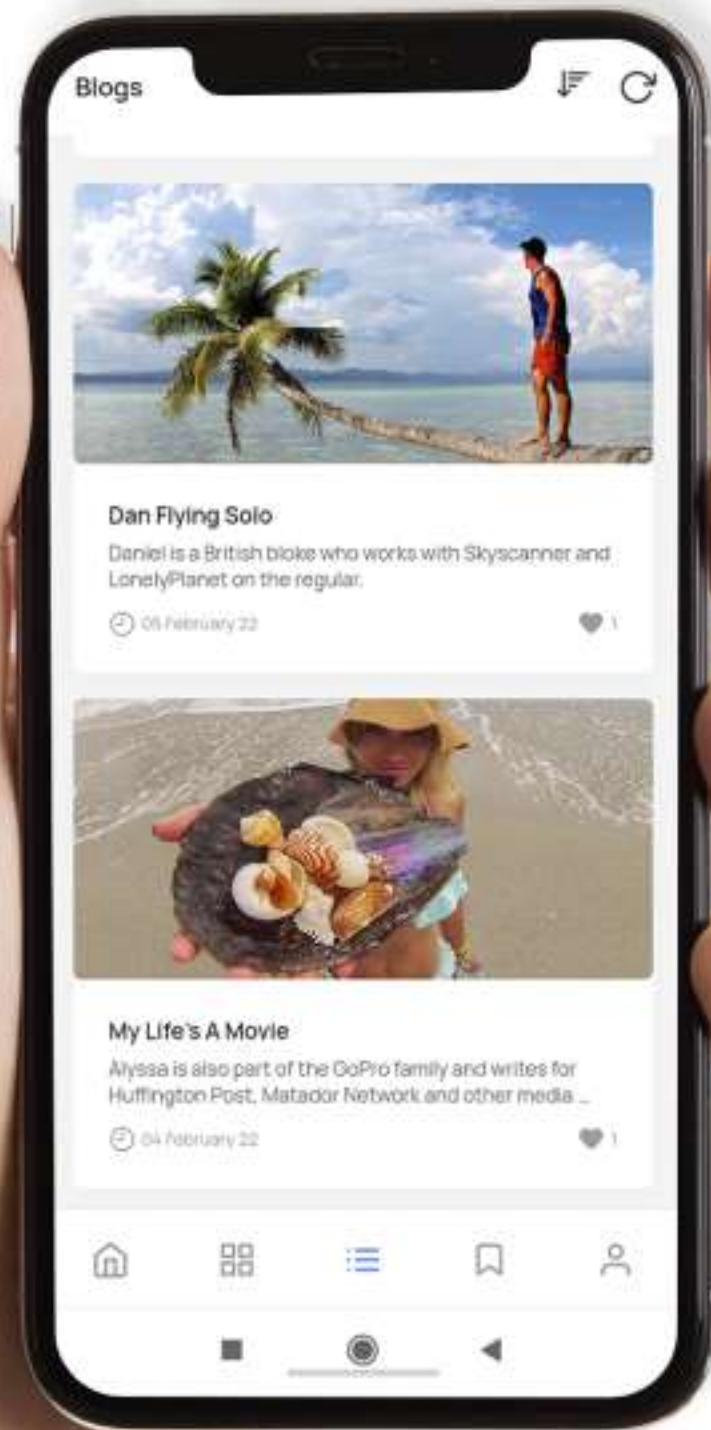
Blogs

Dan Flying Solo

Daniel is a British bloke who works with Skyscanner and LonelyPlanet on the regular.

05 February 22

1

My Life's A Movie

Alyssa is also part of the GoPro family and writes for Huffington Post, Matador Network and other media ...

04 February 22

1